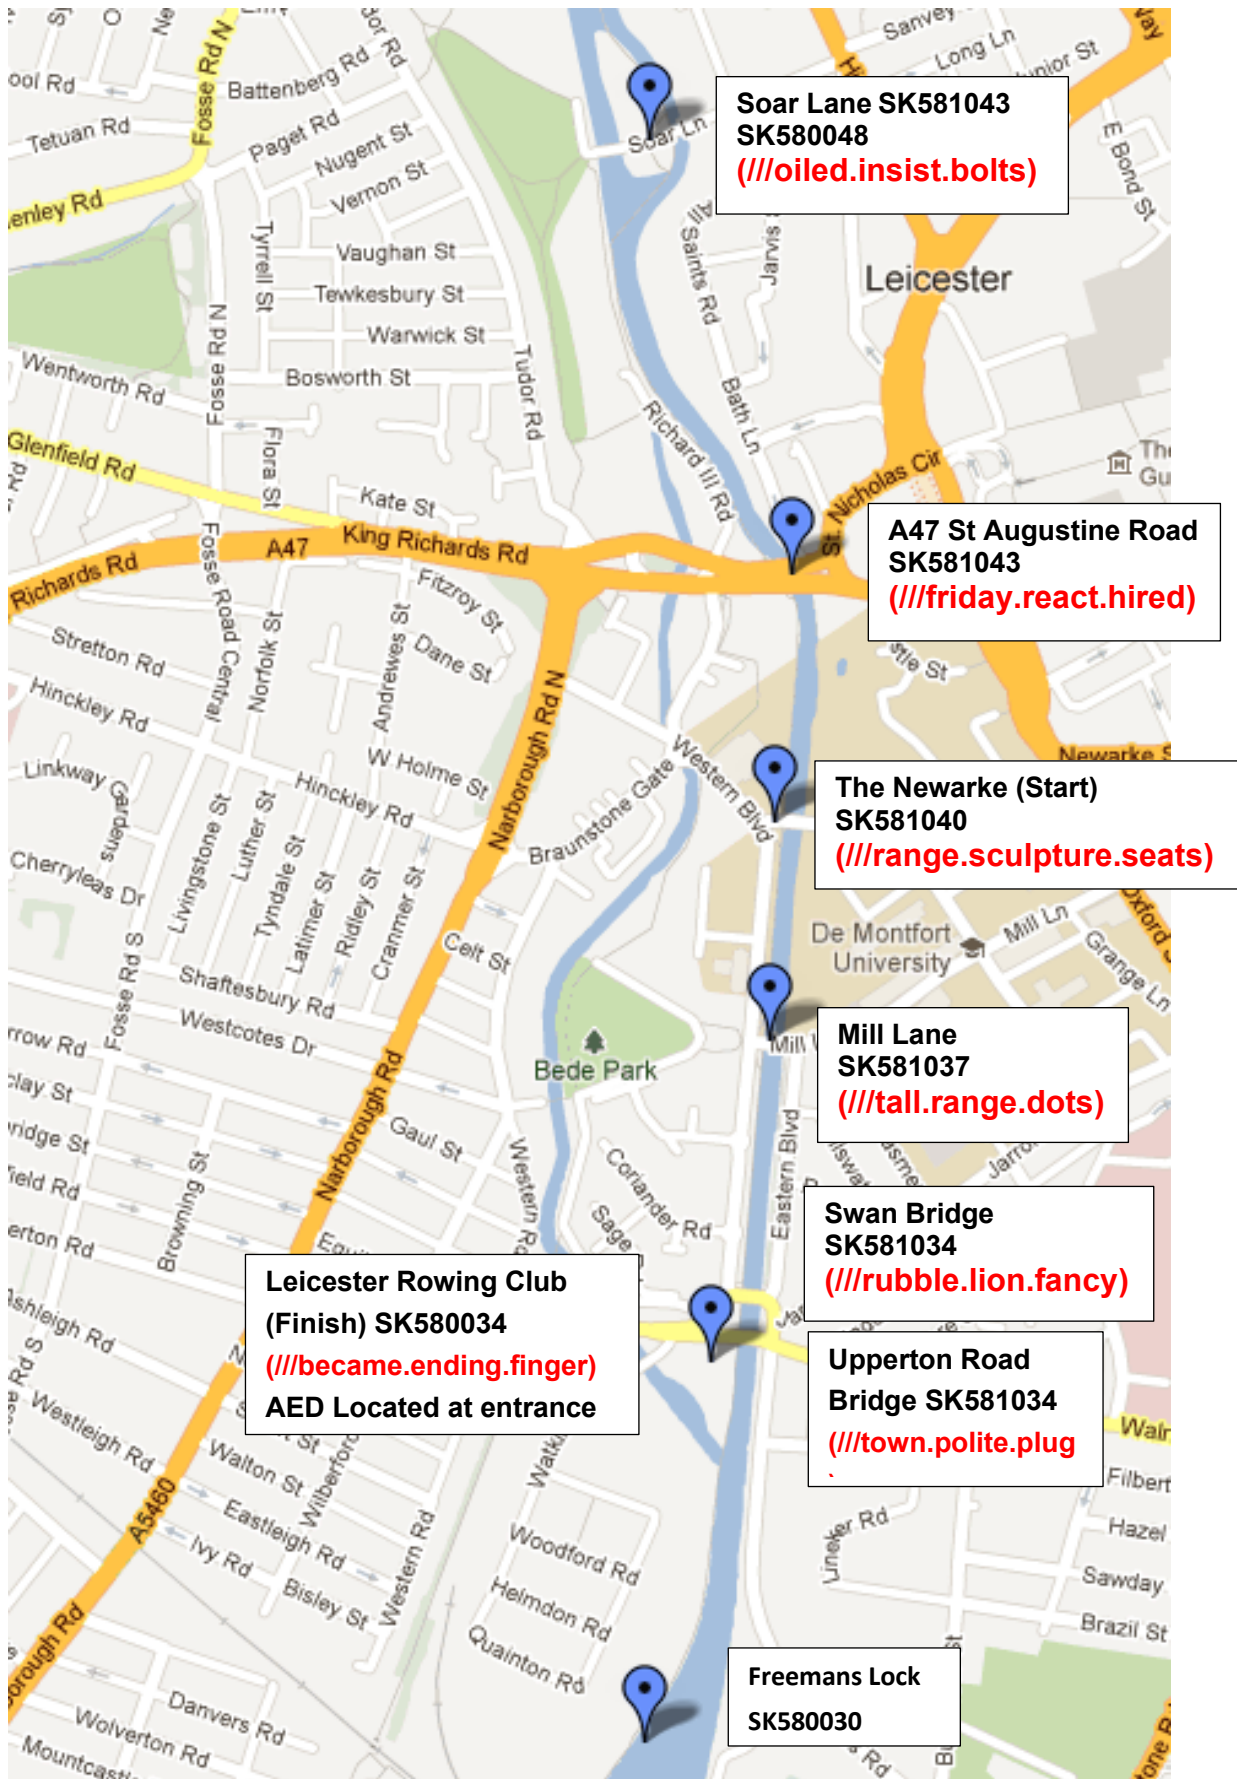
Soar Lane SK581043
SK580048
(///oiled.insist.bolts)

A47 St Augustine Road
SK581043
(///friday.react.hired)

The Newarke (Start)
SK581040
(///range.sculpture.seats)

Mill Lane
SK581037
(///tall.range.dots)

Swan Bridge
SK581034
(///rubble.lion.fancy)

Upperton Road
Bridge SK581034
(///town.polite.plug

Leicester Rowing Club
(Finish) SK580034
(///became.ending.finger)
AED Located at entrance

Freemans Lock
SK580030

Leicester
De Montfort University
Bede Park
Soar Ln
Battenberg Rd
Paget Rd
Nugent St
Vernon St
Tetuan Rd
Fosse Rd N
Vaughan St
Tewkesbury St
Warwick St
Bosworth St
Tyrrell St
Wentworth Rd
Glenfield Rd
Flora St
Kate St
King Richards Rd
A47
Richards Rd
Fosse Road Central
Fitzroy St
Dane St
Stretton Rd
Hinckley Rd
Norfolk St
Andrewes St
W Holme St
Narborough Rd N
Braunstone Gate
Western Blvd
Linkway Gardens
Cherryleas Dr
Livingstone St
Luther St
Tyndale St
Latimer St
Ridley St
Cranmer St
Celt St
Shaftesbury Rd
Westcotes Dr
Fosse Rd S
Browning St
Narborough Rd
Gaul St
Western Rd
Coriander Rd
Sage
Eastern Blvd
Mill Ln
Grange Ln
Oxford
Jarrom
Tudor Rd
Richard III Rd
Bath Ln
All Saints Rd
Jarvis
St Nicholas Cir
Sanvey
Long Ln
E Bond St
Newarke
Westleigh Rd
Walton St
Eastleigh Rd
Ivy Rd
Bisley St
Wilberforce
Western Rd
A5460
Woodford Rd
Helmdon Rd
Quainton Rd
Watkin
Danvers Rd
Wolverton Rd
Mountcastle
Lineker Rd
Filbert
Hazel
Sawday
Brazil St
Walnut